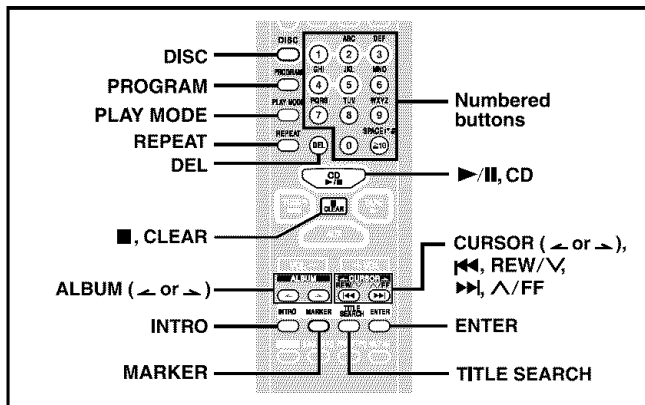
DISC
PROGRAM
PLAY MODE
REPEAT
DEL
■, CLEAR
ALBUM (⌄ or ⌃)
INTRO
MARKER

DISC
ABC
DEF
1
2
3
PROGRAM
GHI
JKL
MNO
4
5
6
PLAY MODE
PQRS
TUV
WXYZ
7
8
9
REPEAT
SPACE !? #
DEL
0
≧10
CD
►/❚❚
■
CLEAR
ALBUM
CURSOR
REW/
/FF
INTRO
MARKER
TITLE SEARCH
ENTER

Numbered buttons
►/❚❚, CD
CURSOR (⌄ or ⌃),
|◄◄, REW/∨,
►►|, ∧/FF
ENTER
TITLE SEARCH